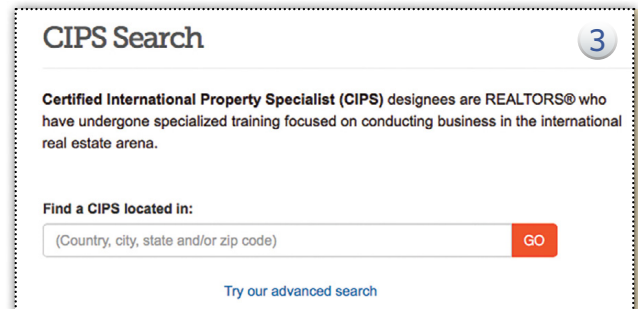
CIPS Search

3

**Certified International Property Specialist (CIPS)** designees are REALTORS® who have undergone specialized training focused on conducting business in the international real estate arena.

**Find a CIPS located in:**

(Country, city, state and/or zip code)

GO

Try our advanced search